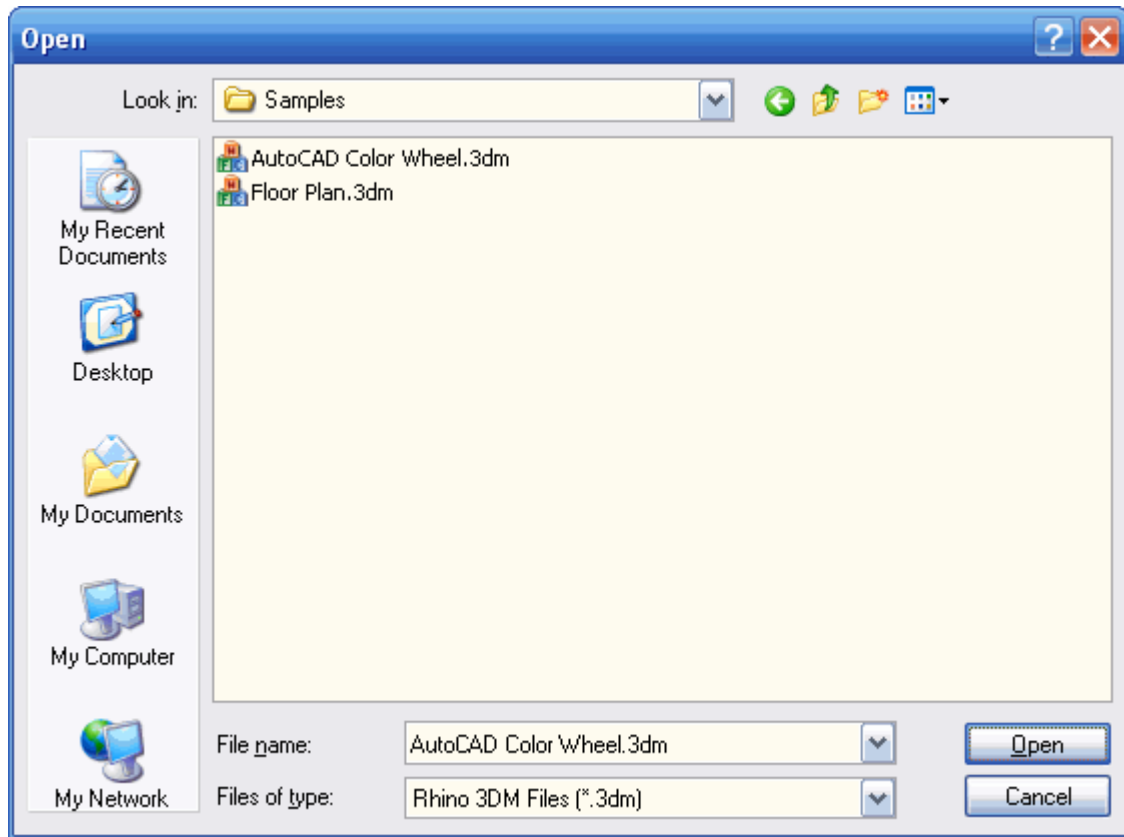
Open

Look in: Samples

AutoCAD Color Wheel.3dm
Floor Plan.3dm

My Recent Documents

Desktop

My Documents

My Computer

My Network

File name: AutoCAD Color Wheel.3dm

Files of type: Rhino 3DM Files (*.3dm)

Open

Cancel